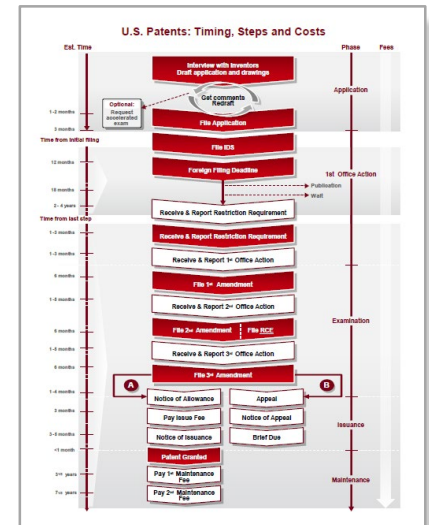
U.S. Patents: Timing, Steps and Costs

Est. Time

Phase

Fees

Interview with inventors
Draft application and drawings

Get comments
Redraft

Application

Optional:
Request accelerated exam

1 – 2 months

File Application

3 months

Time from initial filing

File IDS

12 months

Foreign Filing Deadline

1st Office Action

18 months

Publication

Wait

2 – 4 years

Receive & Report Restriction Requirement

Time from last step

1 – 2 months

Receive & Report Restriction Requirement

1 – 3 months

Receive & Report 1st Office Action

6 months

File 1st Amendment

1 – 6 months

Receive & Report 2nd Office Action

6 months

File 2nd Amendment

File RCE

Examination

1 – 6 months

Receive & Report 3rd Office Action

6 months

File 3rd Amendment

A

B

1 – 6 months

Notice of Allowance

Appeal

3 months

Pay Issue Fee

Notice of Appeal

2 – 3 months

Notice of Issuance

Brief Due

Issuance

<1 month

Patent Granted

3½ years

Pay 1st Maintenance Fee

7½ years

Pay 2nd Maintenance Fee

Maintenance